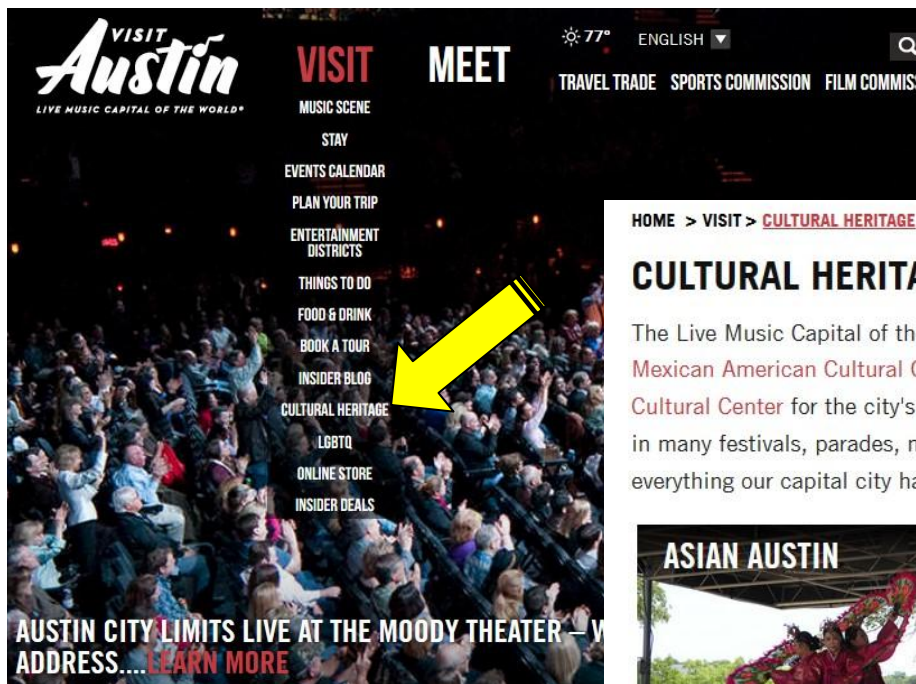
VISIT Austin
LIVE MUSIC CAPITAL OF THE WORLD®

VISIT
MEET

77°
ENGLISH

TRAVEL TRADE SPORTS COMMISSION FILM COMMIS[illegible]

MUSIC SCENE
STAY
EVENTS CALENDAR
PLAN YOUR TRIP
ENTERTAINMENT DISTRICTS
THINGS TO DO
FOOD & DRINK
BOOK A TOUR
INSIDER BLOG
CULTURAL HERITAGE
LGBTQ
ONLINE STORE
INSIDER DEALS

HOME > VISIT > CULTURAL HERITAGE

CULTURAL HERIT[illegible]

The Live Music Capital of th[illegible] Mexican American Cultural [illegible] Cultural Center for the city's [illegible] in many festivals, parades, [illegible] everything our capital city h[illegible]

ASIAN AUSTIN

AUSTIN CITY LIMITS LIVE AT THE MOODY THEATER – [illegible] ADDRESS....LEARN MORE